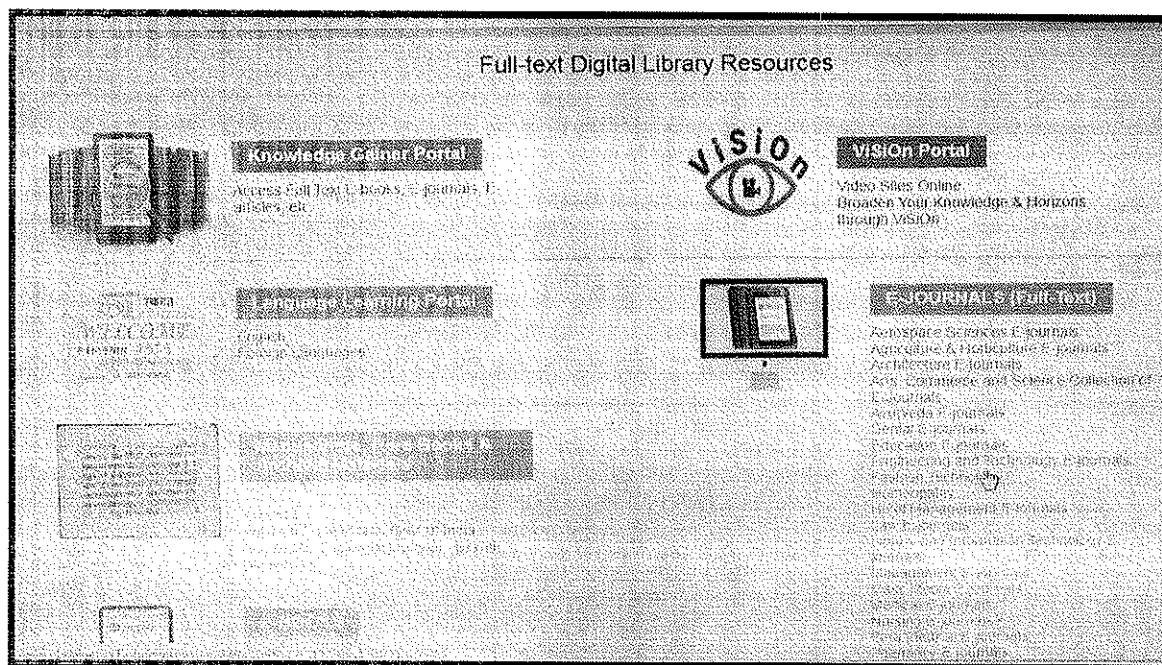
Full-text Digital Library Resources

Knowledge Corner Portal

Access Full Text E-books, E-journals, E-articles, etc

ViSiOn

ViSiOn Portal

Video Sites Online
Broaden Your Knowledge & Horizons through ViSiOn

WELCOME

Language Learning Portal

English
Foreign Languages

E-JOURNALS (Full-text)

Aerospace Sciences E-journals
Agriculture & Horticulture E-journals
Architecture E-journals
Arts, Commerce and Science Collection of E-journals
Ayurveda E-journals
Dental E-journals
Education E-journals
Engineering and Technology E-journals
Fashion Technology
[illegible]
Hotel Management E-journals
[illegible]
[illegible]
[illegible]
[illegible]
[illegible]
Nursing E-journals
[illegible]
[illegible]

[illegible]

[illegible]

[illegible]